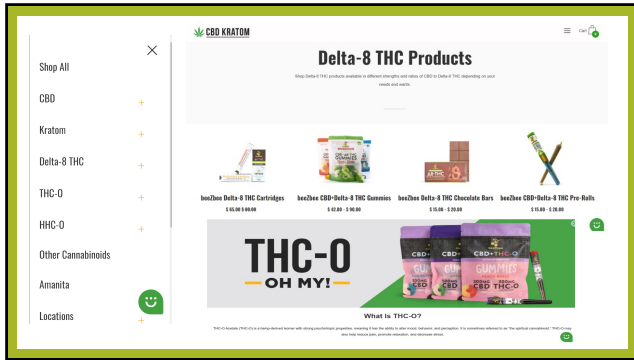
Shop All

CBD +

Kratom +

Delta-8 THC +

THC-O +

HHC-O +

Other Cannabinoids

Amanita

Locations +

CBD KRATOM

Cart 0

Delta-8 THC Products

Shop Delta-8 THC products available in different strengths and ratios of CBD to Delta-8 THC depending on your needs and wants.

beeZbee Delta-8 THC Cartridges
$ 45.00 $ 60.00

beeZbee CBD+Delta-8 THC Gummies
$ 42.00 – $ 90.00

beeZbee Delta-8 THC Chocolate Bars
$ 15.00 – $ 20.00

beeZbee CBD+Delta-8 THC Pre-Rolls
$ 15.00 – $ 20.00

THC-O
OH MY!

GUMMIES
CBD
THC-O

What Is THC-O?

THC-O-Acetate (THC-O) is a hemp-derived isomer with strong psychotropic properties, meaning it has the ability to alter mood, behavior, and perception. It is sometimes referred to as "the spiritual cannabinoid." THC-O may also help reduce pain, promote relaxation, and decrease stress.